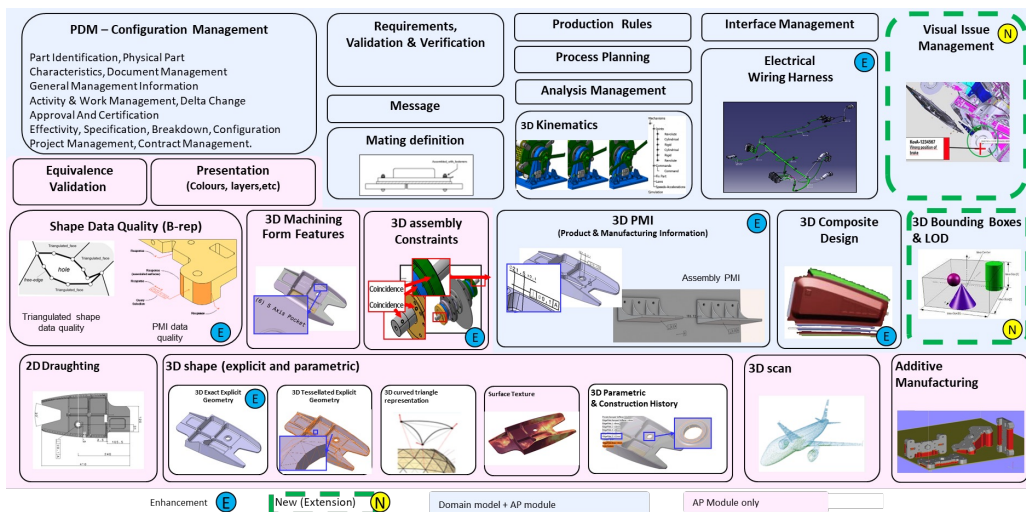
PDM – Configuration Management

Part Identification, Physical Part Characteristics, Document Management General Management Information Activity & Work Management, Delta Change Approval And Certification Effectivity, Specification, Breakdown, Configuration Project Management, Contract Management.

Requirements, Validation & Verification

Message

Mating definition

Production Rules

Process Planning

Analysis Management

3D Kinematics

Interface Management

Electrical Wiring Harness

E

Visual Issue Management

N

Equivalence Validation

Presentation (Colours, layers,etc)

Shape Data Quality (B-rep)

hole

Triangulated shape data quality

PMI data quality

E

3D Machining Form Features

3D assembly Constraints

Coincidence

Coincidence

E

3D PMI (Product & Manufacturing Information)

E

Assembly PMI

3D Composite Design

E

3D Bounding Boxes & LOD

N

2D Draughting

3D shape (explicit and parametric)

3D Exact Explicit Geometry

E

3D Tessellated Explicit Geometry

3D curved triangle representation

Surface Texture

3D Parametric & Construction History

3D scan

Additive Manufacturing

Enhancement E

New (Extension) N

Domain model + AP module

AP Module only